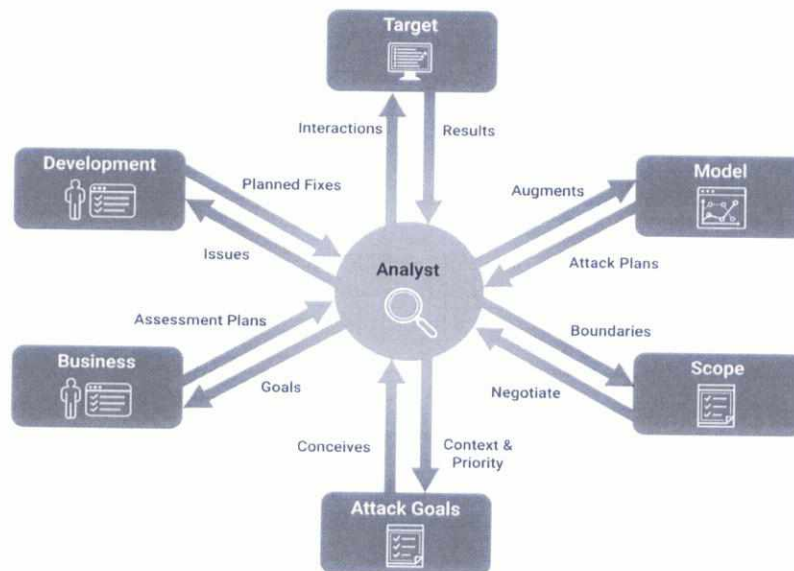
Target

Interactions

Results

Development

Planned Fixes

Issues

Model

Augments

Attack Plans

Analyst

Assessment Plans

Goals

Business

Boundaries

Negotiate

Scope

Conceives

Context & Priority

Attack Goals